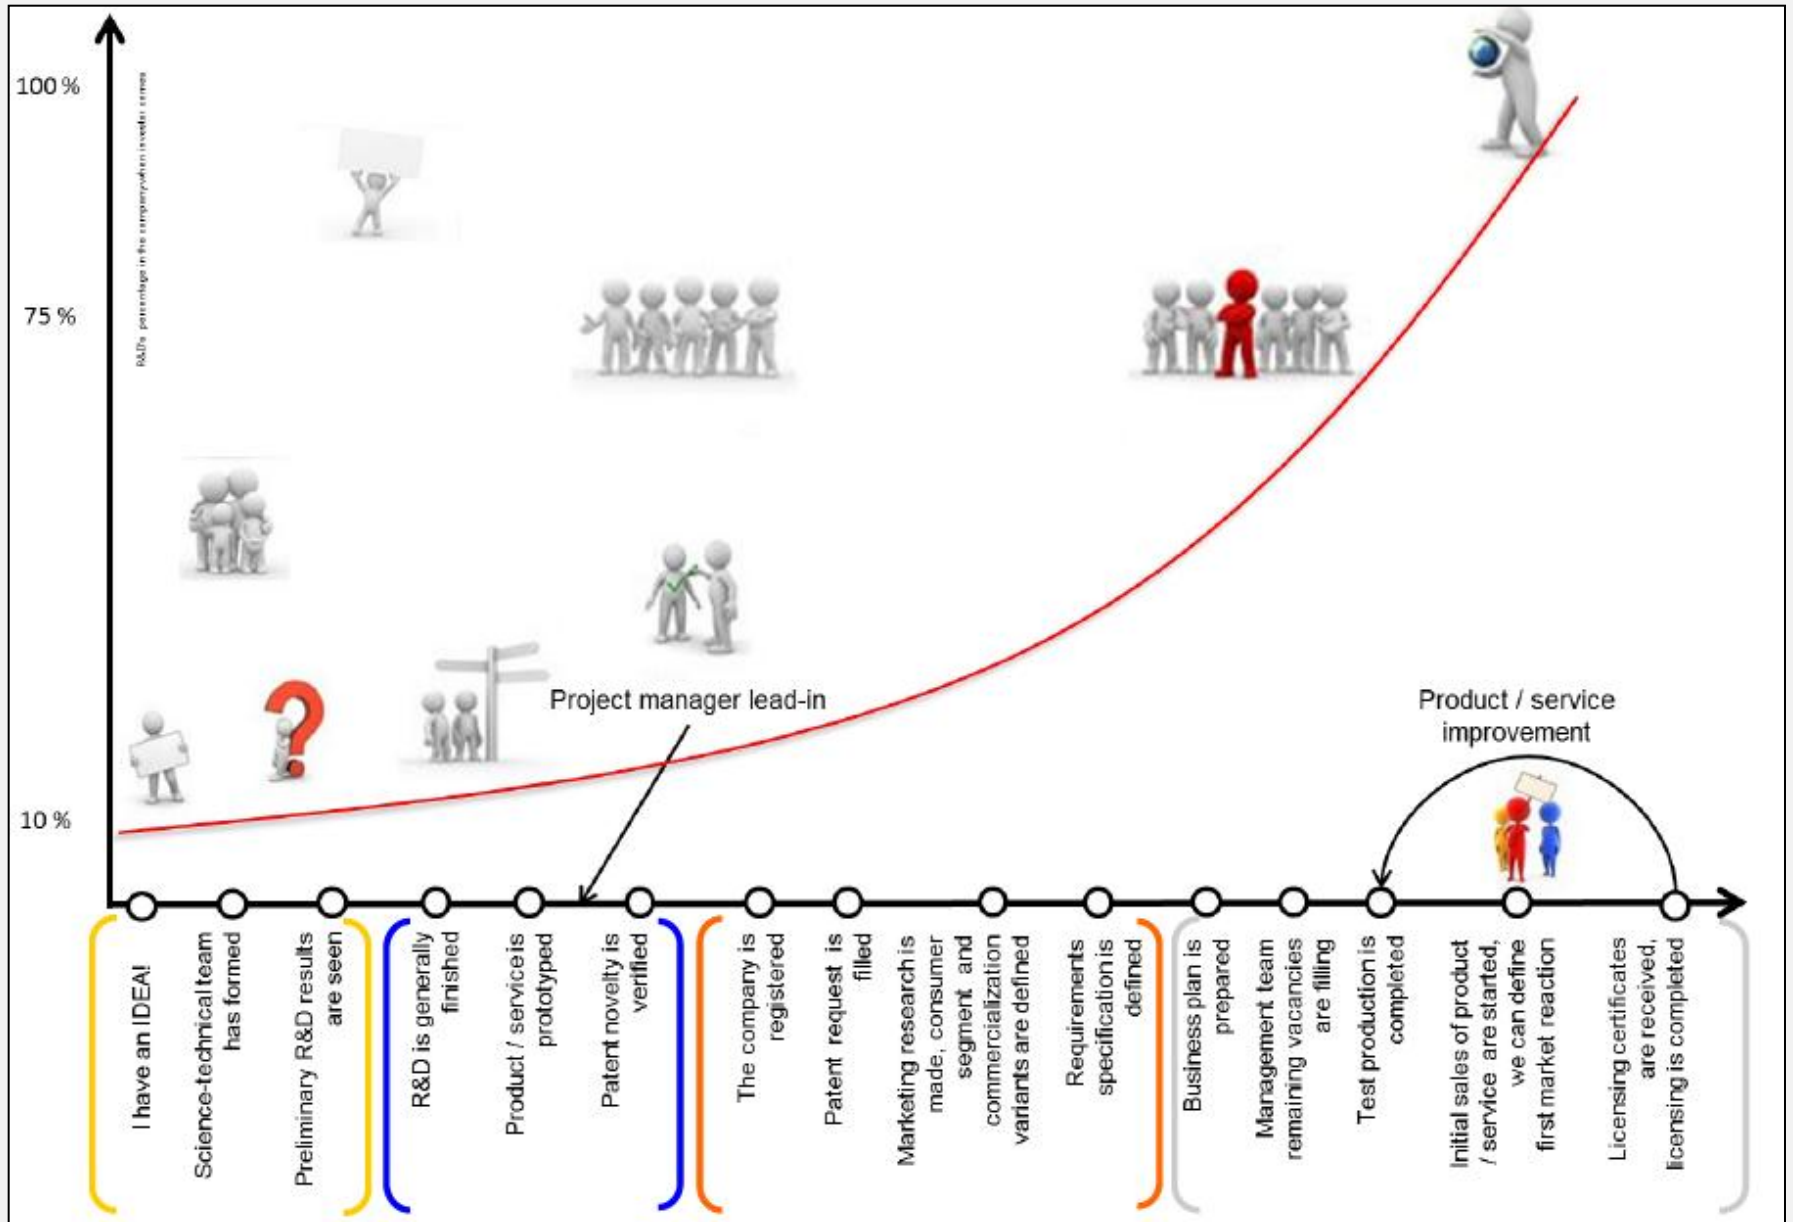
100 %

75 %

10 %

R&D's percentage in the company when investor comes

Project manager lead-in

Product / service improvement

I have an IDEA!

Science-technical team has formed

Preliminary R&D results are seen

R&D is generally finished

Product / service is prototyped

Patent novelty is verified

The company is registered

Patent request is filled

Marketing research is made, consumer segment and commercialization variants are defined

Requirements specification is defined

Business plan is prepared

Management team remaining vacancies are filling

Test production is completed

Initial sales of product / service are started, we can define first market reaction

Licensing certificates are received, licensing is completed